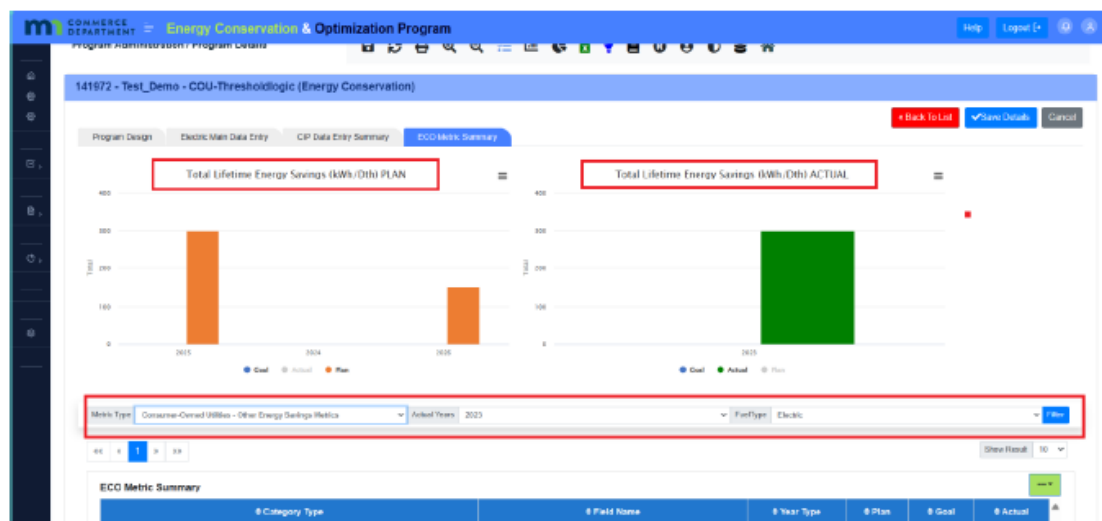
COMMERCE DEPARTMENT Energy Conservation & Optimization Program

Help Logout

Program Administration / Program Details

141972 - Test_Demo - COU-Thresholdlogic (Energy Conservation)

Back To List Save Details Cancel

Program Design Electric Main Data Entry CIP Data Entry Summary ECO Metric Summary

Total Lifetime Energy Savings (kWh/Dth) PLAN

400
300
200
100
0

Total

2023 2024 2025

Goal Actual Plan

Total Lifetime Energy Savings (kWh/Dth) ACTUAL

400
300
200
100
0

Total

2023

Goal Actual Plan

Metric Type Consumer-Owned Utilities - Other Energy Savings Metrics Actual Years 2023 FuelType Electric Filter

« ‹ 1 › »

Show Result 10

ECO Metric Summary

Category Type Field Name Year Type Plan Goal Actual